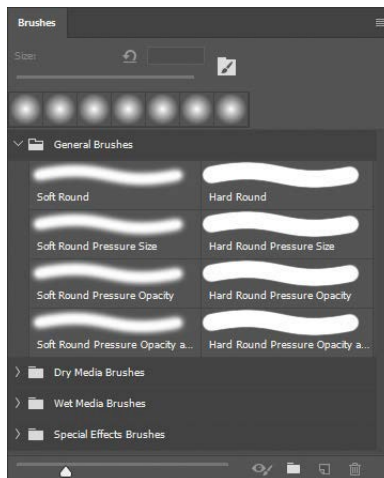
Brushes

Size:

General Brushes

Soft Round

Hard Round

Soft Round Pressure Size

Hard Round Pressure Size

Soft Round Pressure Opacity

Hard Round Pressure Opacity

Soft Round Pressure Opacity a...

Hard Round Pressure Opacity a...

Dry Media Brushes

Wet Media Brushes

Special Effects Brushes